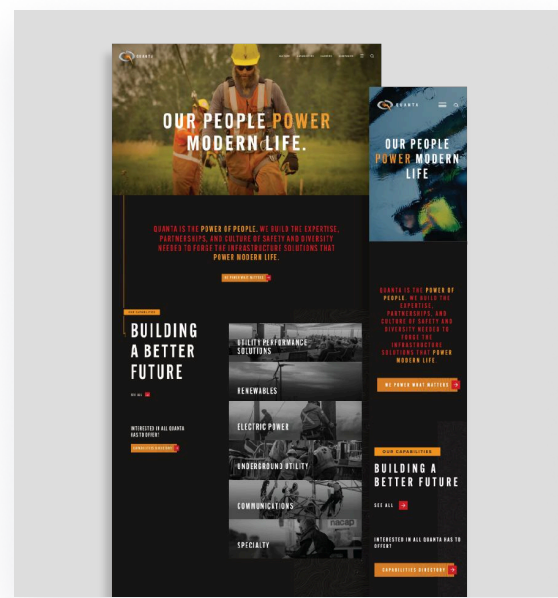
QUANTA

OUR PEOPLE POWER MODERN LIFE.

QUANTA IS THE POWER OF PEOPLE. WE BUILD THE EXPERTISE, PARTNERSHIPS, AND CULTURE OF SAFETY AND DIVERSITY NEEDED TO FORGE THE INFRASTRUCTURE SOLUTIONS THAT POWER MODERN LIFE.

WE POWER WHAT MATTERS

OUR CAPABILITIES

BUILDING A BETTER FUTURE

SEE ALL

INTERESTED IN ALL QUANTA HAS TO OFFER?

CAPABILITIES DIRECTORY

UTILITY PERFORMANCE SOLUTIONS

RENEWABLES

ELECTRIC POWER

UNDERGROUND UTILITY

COMMUNICATIONS

SPECIALTY

QUANTA

OUR PEOPLE POWER MODERN LIFE

QUANTA IS THE POWER OF PEOPLE. WE BUILD THE EXPERTISE, PARTNERSHIPS, AND CULTURE OF SAFETY AND DIVERSITY NEEDED TO FORGE THE INFRASTRUCTURE SOLUTIONS THAT POWER MODERN LIFE.

WE POWER WHAT MATTERS

OUR CAPABILITIES

BUILDING A BETTER FUTURE

SEE ALL

INTERESTED IN ALL QUANTA HAS TO OFFER?

CAPABILITIES DIRECTORY